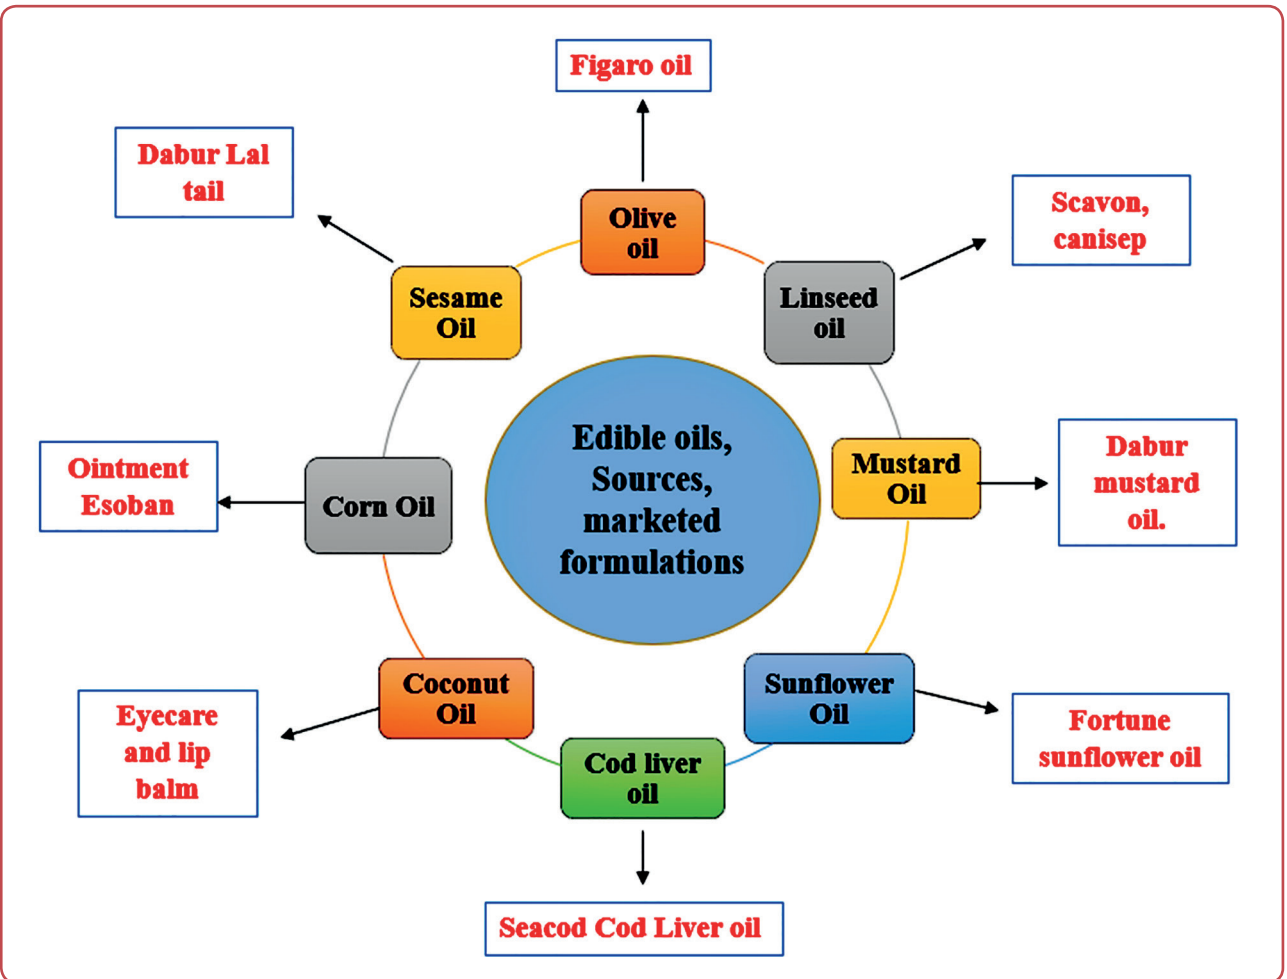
Edible oils, Sources, marketed formulations

Olive oil

Figaro oil

Linseed oil

Scavon, canisep

Mustard Oil

Dabur mustard oil.

Sunflower Oil

Fortune sunflower oil

Cod liver oil

Seacod Cod Liver oil

Coconut Oil

Eyecare and lip balm

Corn Oil

Ointment Esoban

Sesame Oil

Dabur Lal tail